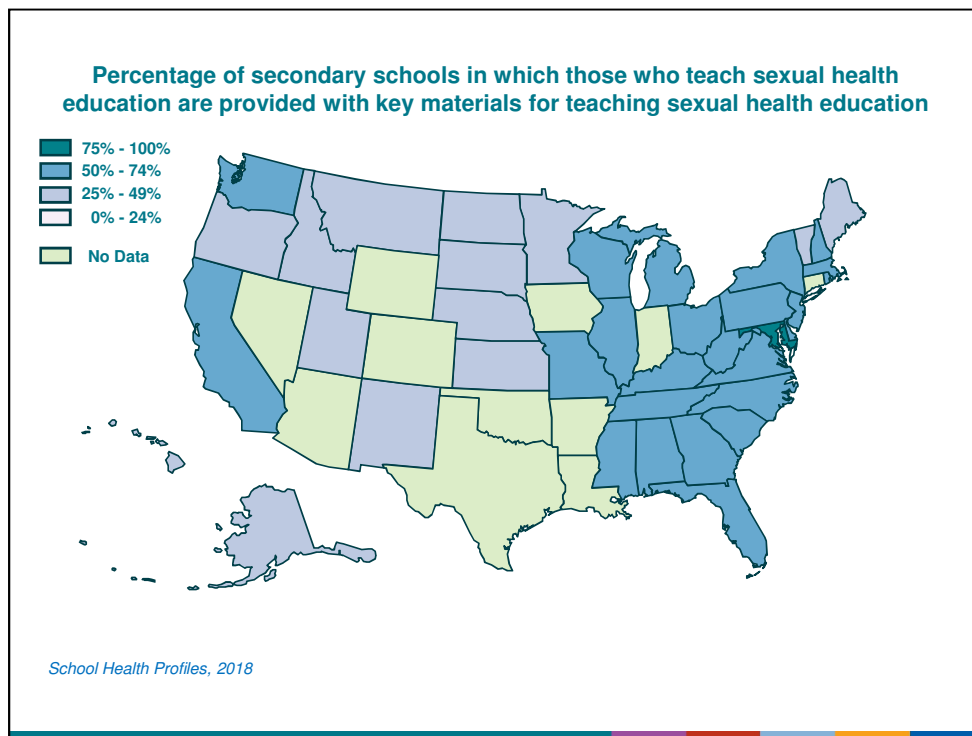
Percentage of secondary schools in which those who teach sexual health education are provided with key materials for teaching sexual health education

75% - 100%
50% - 74%
25% - 49%
0% - 24%
No Data

School Health Profiles, 2018